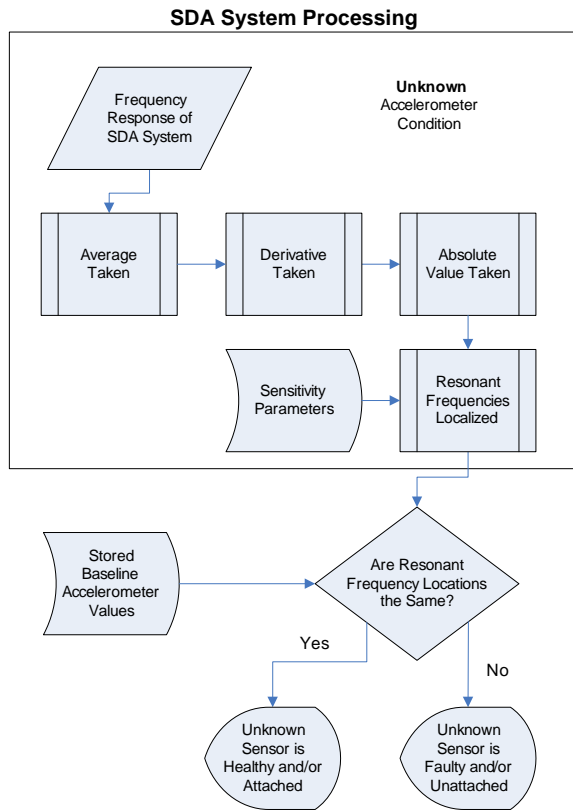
SDA System Processing

Unknown Accelerometer Condition

Frequency Response of SDA System

Average Taken

Derivative Taken

Absolute Value Taken

Sensitivity Parameters

Resonant Frequencies Localized

Stored Baseline Accelerometer Values

Are Resonant Frequency Locations the Same?

Yes

No

Unknown Sensor is Healthy and/or Attached

Unknown Sensor is Faulty and/or Unattached